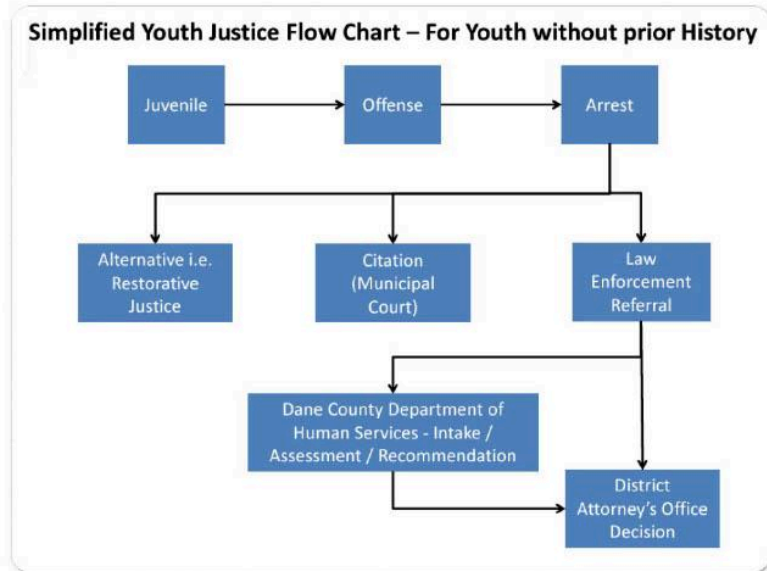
Simplified Youth Justice Flow Chart – For Youth without prior History

Juvenile

Offense

Arrest

Alternative i.e. Restorative Justice

Citation (Municipal Court)

Law Enforcement Referral

Dane County Department of Human Services - Intake / Assessment / Recommendation

District Attorney's Office Decision